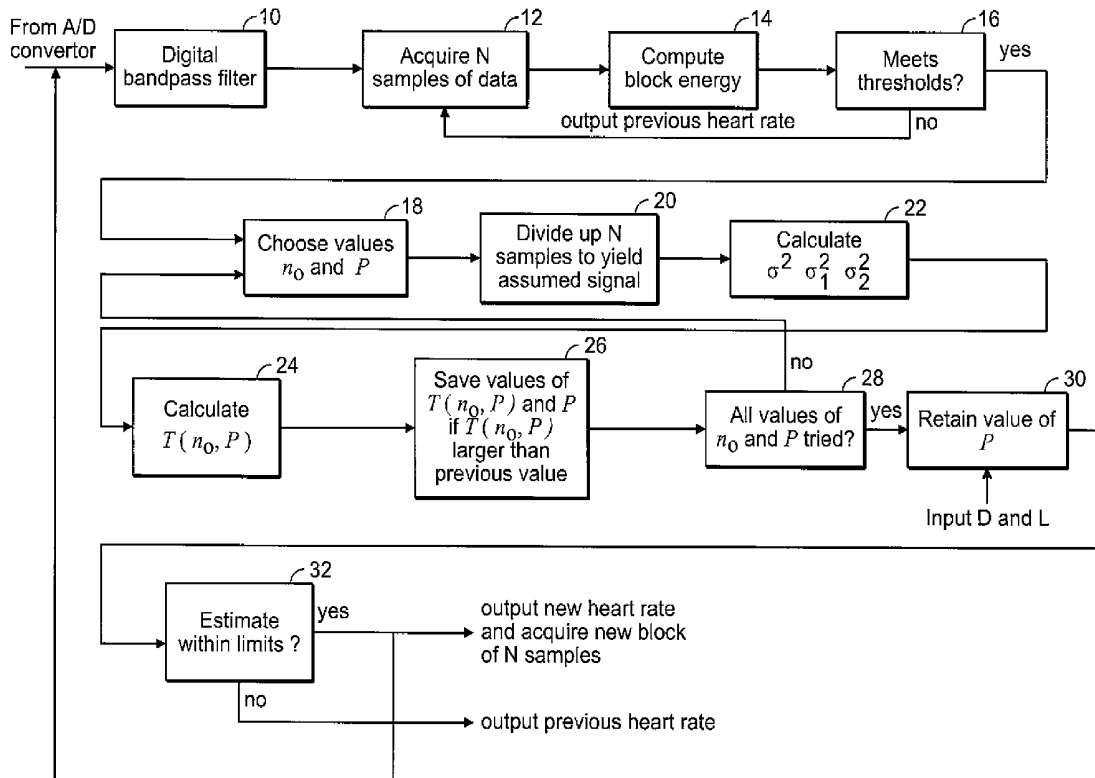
From A/D convertor

10
Digital bandpass filter

12
Acquire N samples of data

14
Compute block energy

16
Meets thresholds?

yes

output previous heart rate

no

18
Choose values $n_0$ and $P$

20
Divide up N samples to yield assumed signal

22
Calculate $\sigma^2$ $\sigma_1^2$ $\sigma_2^2$

no

24
Calculate $T(n_0, P)$

26
Save values of $T(n_0, P)$ and $P$ if $T(n_0, P)$ larger than previous value

28
All values of $n_0$ and $P$ tried?

yes

30
Retain value of $P$

Input D and L

32
Estimate within limits ?

yes

output new heart rate and acquire new block of N samples

no

output previous heart rate